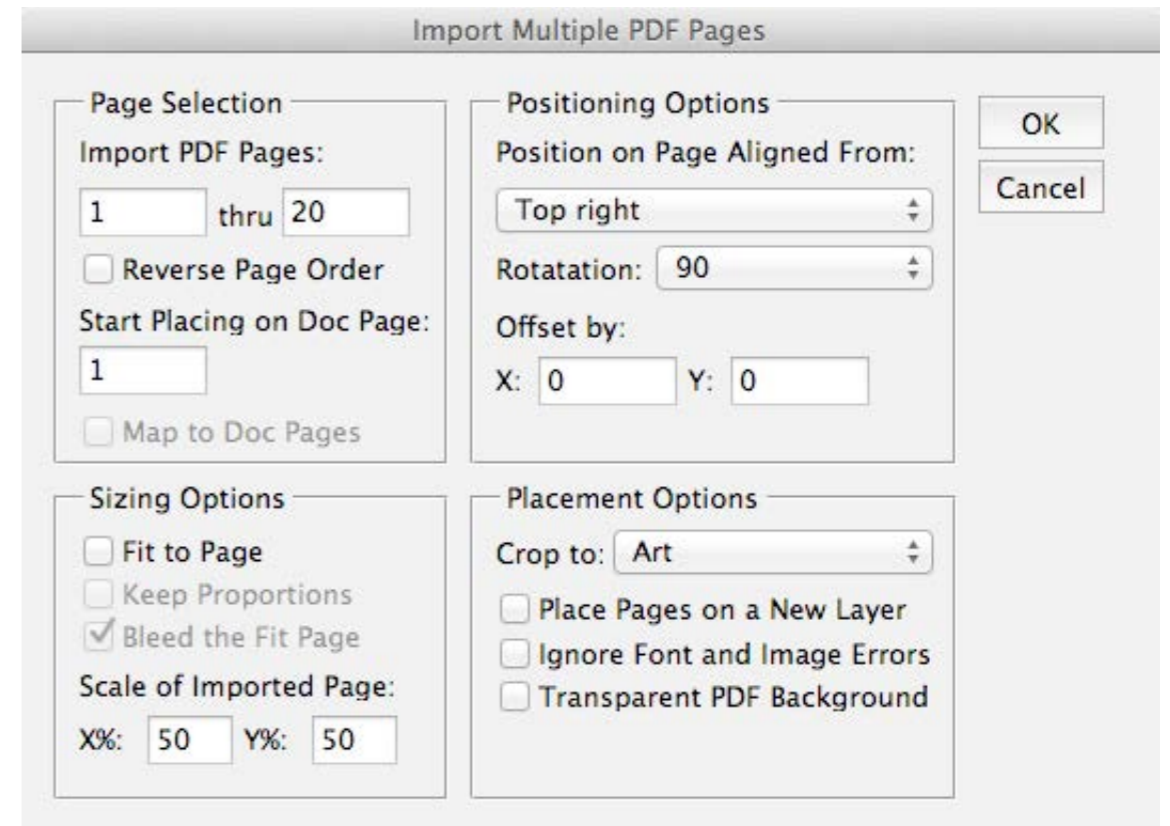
Import Multiple PDF Pages

Page Selection
Import PDF Pages:
1 thru 20
Reverse Page Order
Start Placing on Doc Page:
1
Map to Doc Pages

Positioning Options
Position on Page Aligned From:
Top right
Rotatation: 90
Offset by:
X: 0 Y: 0

OK
Cancel

Sizing Options
Fit to Page
Keep Proportions
Bleed the Fit Page
Scale of Imported Page:
X%: 50 Y%: 50

Placement Options
Crop to: Art
Place Pages on a New Layer
Ignore Font and Image Errors
Transparent PDF Background